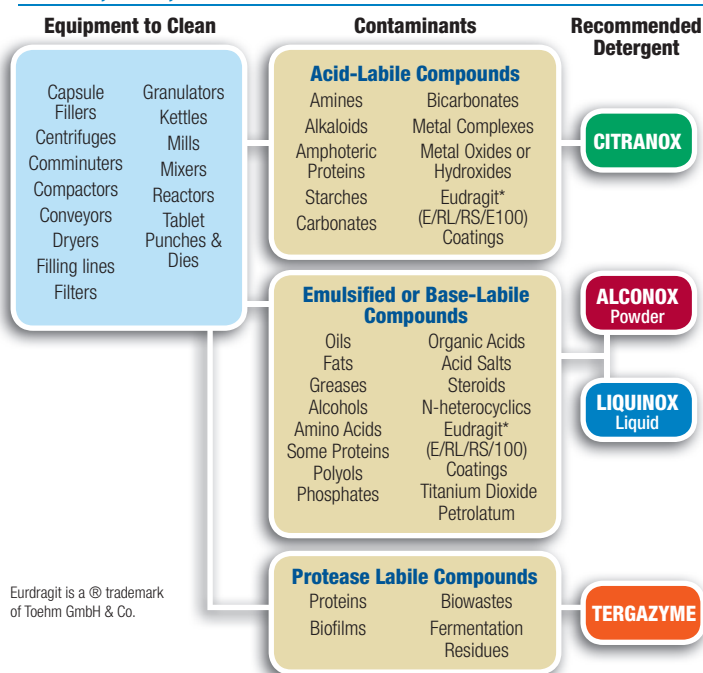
Equipment to Clean

Contaminants

Recommended Detergent

Capsule Fillers
Centrifuges
Comminuters
Compactors
Conveyors
Dryers
Filling lines
Filters

Granulators
Kettles
Mills
Mixers
Reactors
Tablet Punches & Dies

Acid-Labile Compounds

Amines
Alkaloids
Amphoteric Proteins
Starches
Carbonates

Bicarbonates
Metal Complexes
Metal Oxides or Hydroxides
Eudragit* (E/RL/RS/E100) Coatings

CITRANOX

Emulsified or Base-Labile Compounds

Oils
Fats
Greases
Alcohols
Amino Acids
Some Proteins
Polyols
Phosphates

Organic Acids
Acid Salts
Steroids
N-heterocyclics
Eudragit* (E/RL/RS/100) Coatings
Titanium Dioxide
Petrolatum

ALCONOX Powder

LIQUINOX Liquid

Eurdragit is a ® trademark of Toehm GmbH & Co.

Protease Labile Compounds

Proteins
Biofilms

Biowastes
Fermentation Residues

TERGAZYME